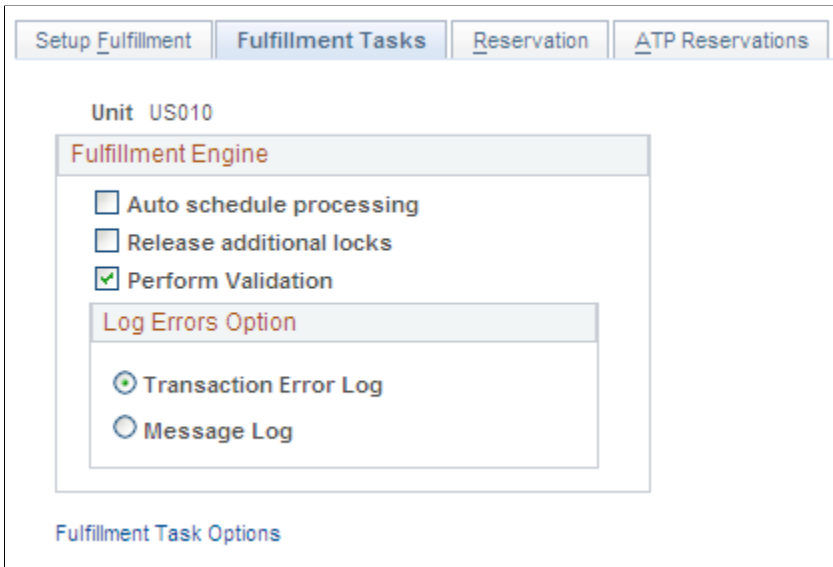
Setup Fulfillment | Fulfillment Tasks | Reservation | ATP Reservations

Unit US010

Fulfillment Engine

Auto schedule processing

Release additional locks

Perform Validation

Log Errors Option

Transaction Error Log

Message Log

Fulfillment Task Options